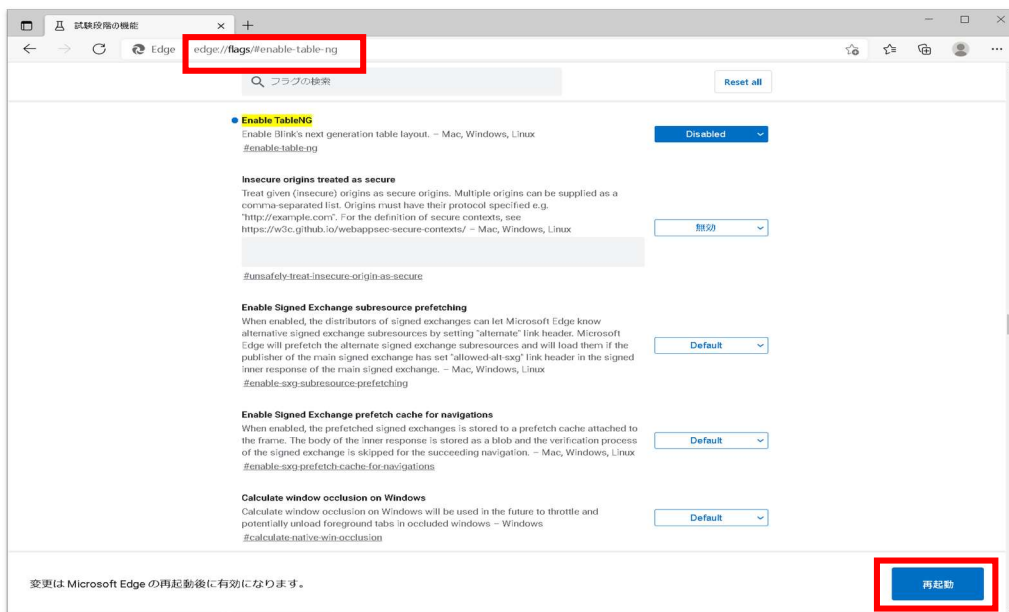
試験段階の機能

Edge edge://flags/#enable-table-ng

フラグの検索

Reset all

Enable TableNG
Enable Blink's next generation table layout. – Mac, Windows, Linux
#enable-table-ng

Disabled

Insecure origins treated as secure
Treat given (insecure) origins as secure origins. Multiple origins can be supplied as a comma-separated list. Origins must have their protocol specified e.g. "http://example.com". For the definition of secure contexts, see https://w3c.github.io/webappsec-secure-contexts/ – Mac, Windows, Linux

無効

#unsafely-treat-insecure-origin-as-secure

Enable Signed Exchange subresource prefetching
When enabled, the distributors of signed exchanges can let Microsoft Edge know alternative signed exchange subresources by setting "alternate" link header. Microsoft Edge will prefetch the alternate signed exchange subresources and will load them if the publisher of the main signed exchange has set "allowed-alt-sxg" link header in the signed inner response of the main signed exchange. – Mac, Windows, Linux
#enable-sxg-subresource-prefetching

Default

Enable Signed Exchange prefetch cache for navigations
When enabled, the prefetched signed exchanges is stored to a prefetch cache attached to the frame. The body of the inner response is stored as a blob and the verification process of the signed exchange is skipped for the succeeding navigation. – Mac, Windows, Linux
#enable-sxg-prefetch-cache-for-navigations

Default

Calculate window occlusion on Windows
Calculate window occlusion on Windows will be used in the future to throttle and potentially unload foreground tabs in occluded windows – Windows
#calculate-native-win-occlusion

Default

変更は Microsoft Edge の再起動後に有効になります。

再起動